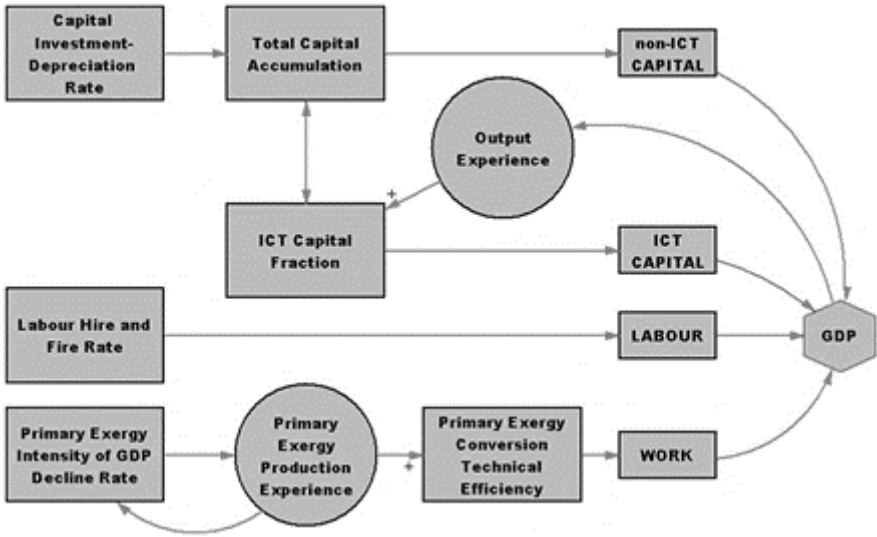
Capital Investment-Depreciation Rate

Total Capital Accumulation

non-ICT CAPITAL

Output Experience

+

ICT Capital Fraction

ICT CAPITAL

Labour Hire and Fire Rate

LABOUR

GDP

Primary Exergy Intensity of GDP Decline Rate

Primary Exergy Production Experience

+

Primary Exergy Conversion Technical Efficiency

WORK